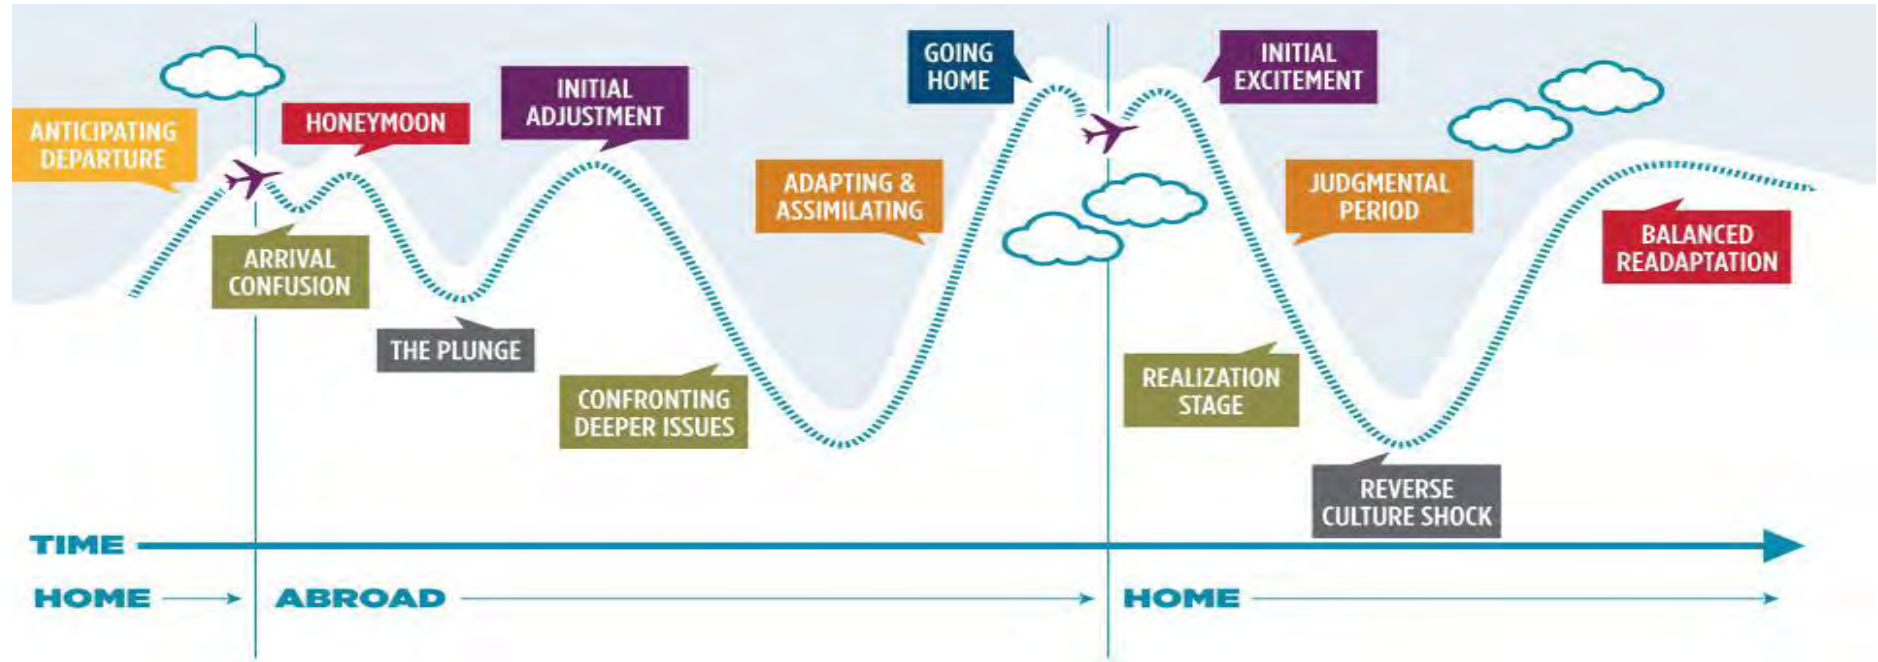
ANTICIPATING DEPARTURE

HONEYMOON

ARRIVAL CONFUSION

THE PLUNGE

INITIAL ADJUSTMENT

CONFRONTING DEEPER ISSUES

ADAPTING & ASSIMILATING

GOING HOME

INITIAL EXCITEMENT

REALIZATION STAGE

JUDGMENTAL PERIOD

REVERSE CULTURE SHOCK

BALANCED READAPTATION

TIME

HOME

ABROAD

HOME